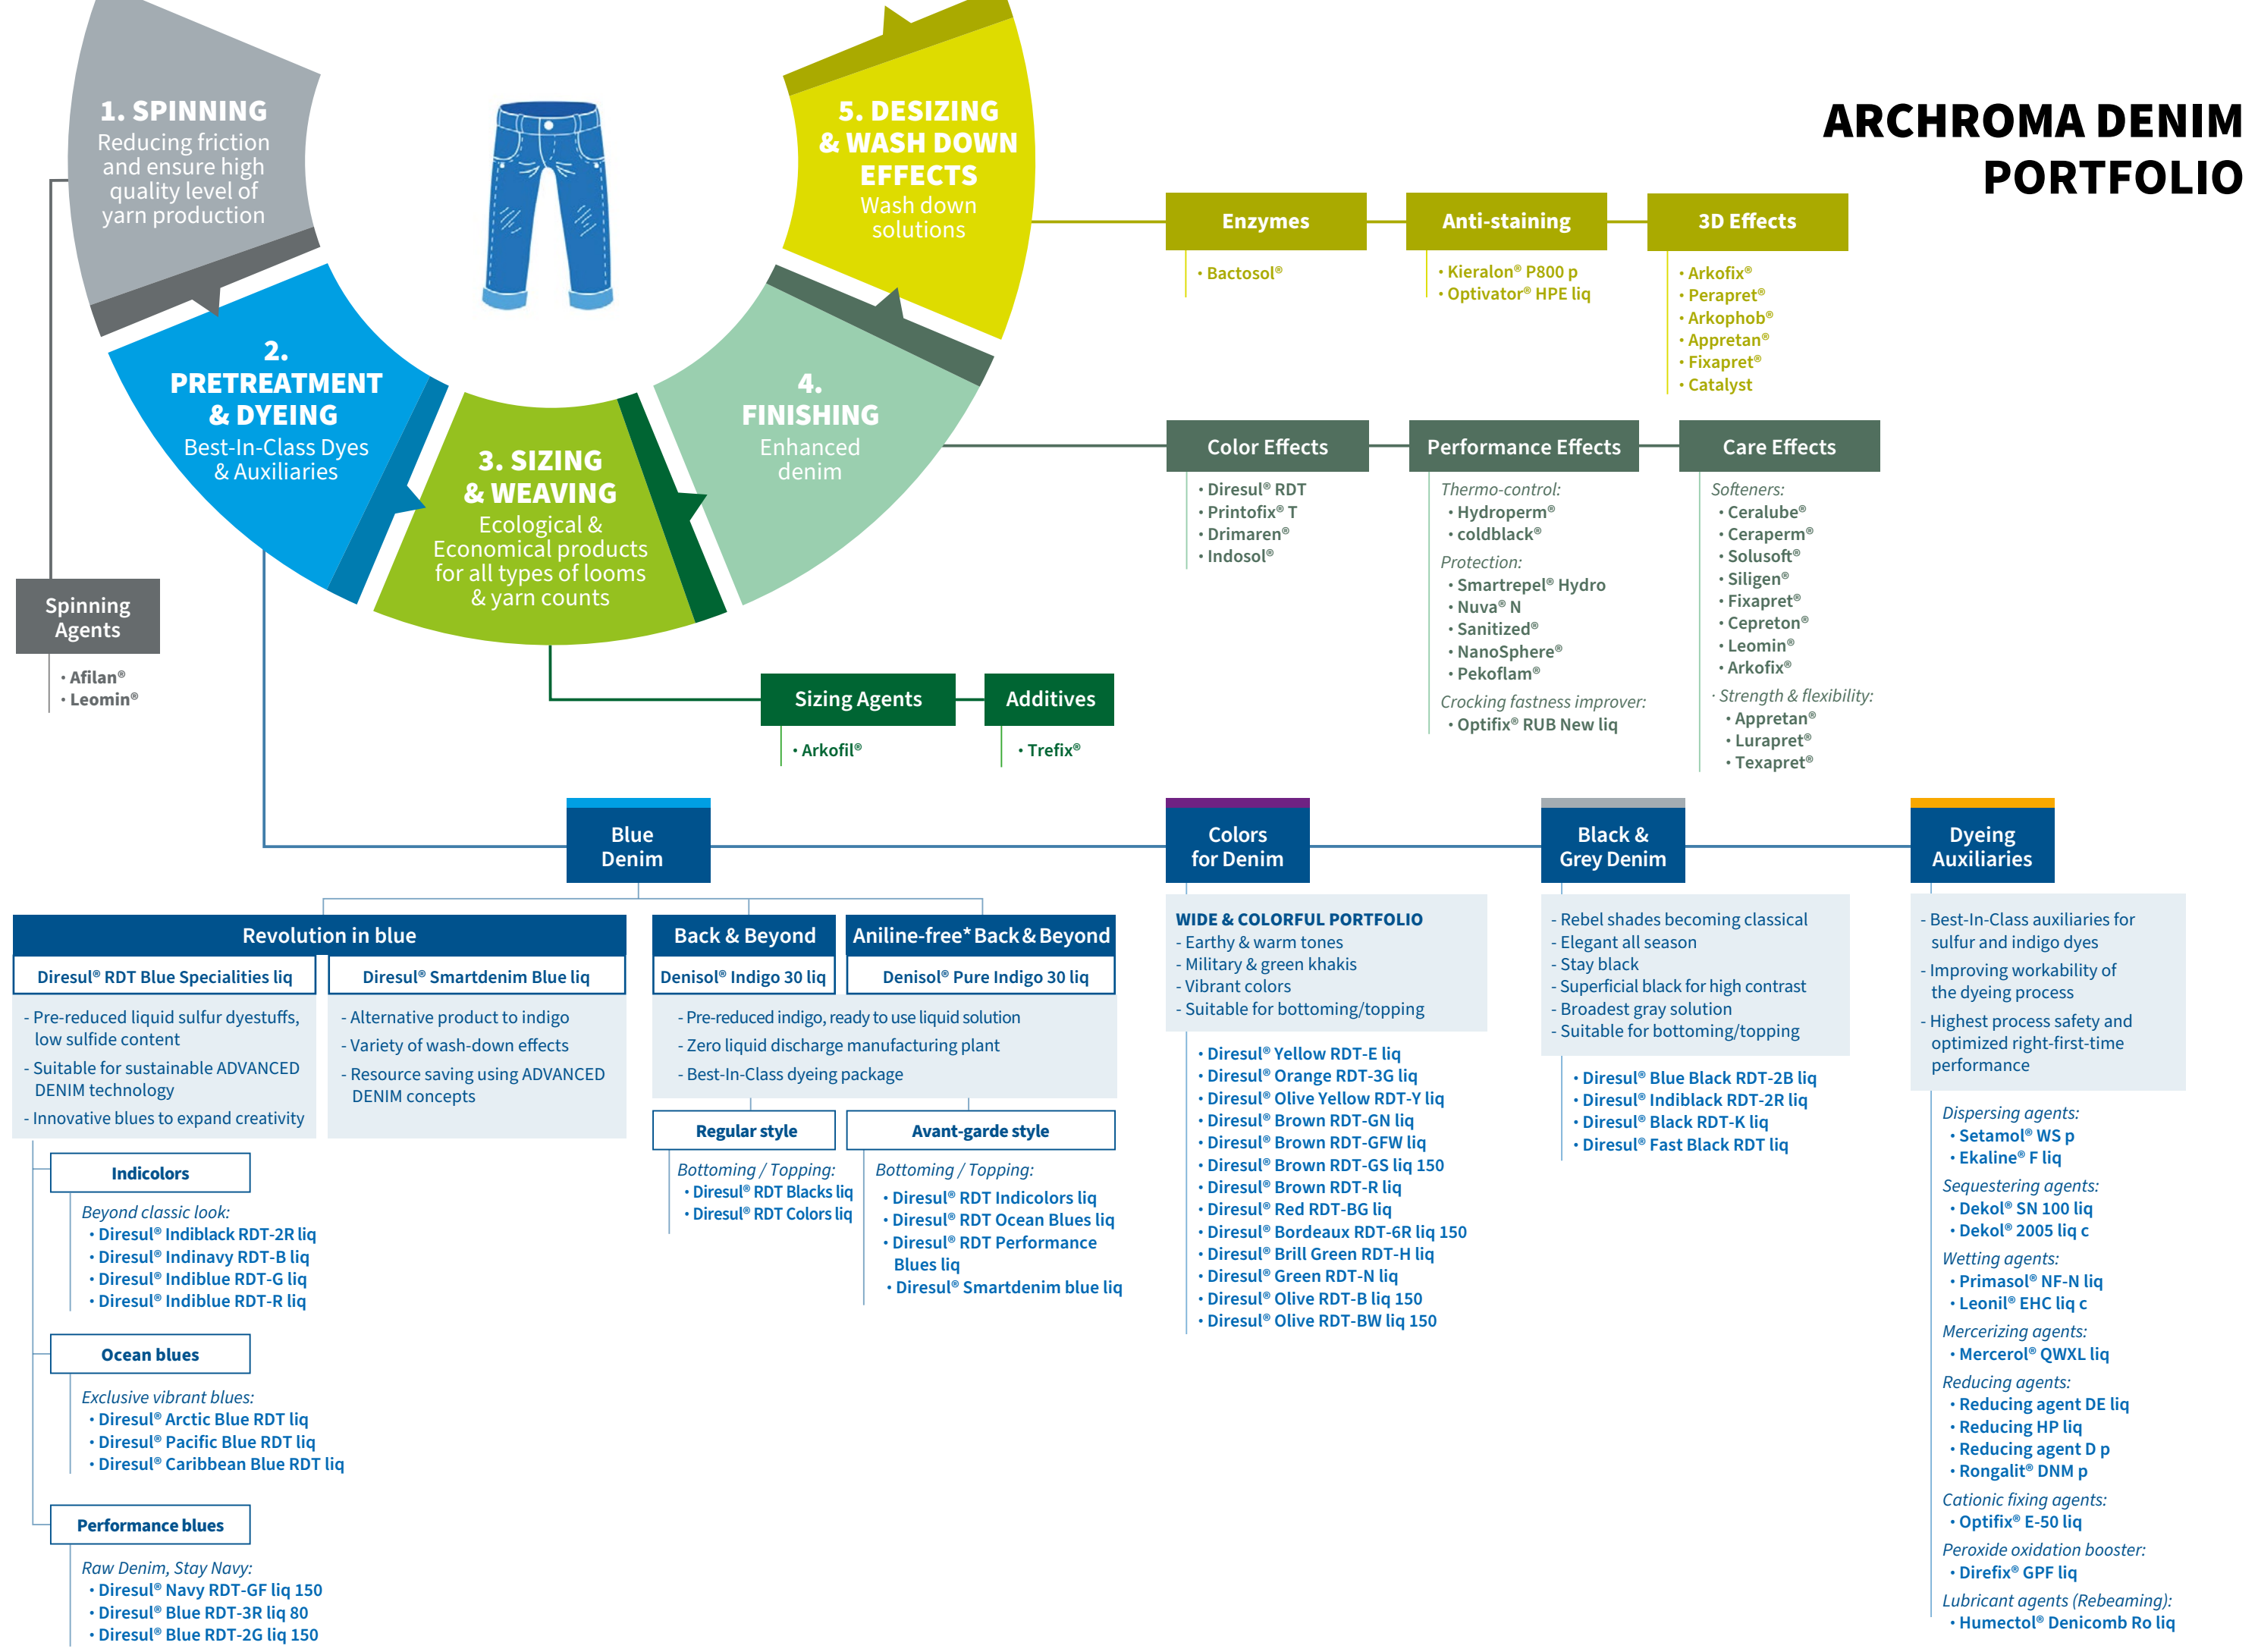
ARCHROMA DENIM PORTFOLIO

1. SPINNING
Reducing friction and ensure high quality level of yarn production

2. PRETREATMENT & DYEING
Best-In-Class Dyes & Auxiliaries

3. SIZING & WEAVING
Ecological & Economical products for all types of looms & yarn counts

4. FINISHING
Enhanced denim

5. DESIZING & WASH DOWN EFFECTS
Wash down solutions

Enzymes
• Bactosol®

Anti-staining
• Kieralon® P800 p
• Optivator® HPE liq

3D Effects
• Arkofix®
• Perapret®
• Arkophob®
• Appretan®
• Fixapret®
• Catalyst

Color Effects
• Diresul® RDT
• Printofix® T
• Drimaren®
• Indosol®

Performance Effects
Thermo-control:
• Hydroperm®
• coldblack®
Protection:
• Smartrepel® Hydro
• Nuva® N
• Sanitized®
• NanoSphere®
• Pekoflam®
Crocking fastness improver:
• Optifix® RUB New liq

Care Effects
Softeners:
• Ceralube®
• Ceraperm®
• Solusoft®
• Siligen®
• Fixapret®
• Cepreton®
• Leomin®
• Arkofix®
· Strength & flexibility:
• Appretan®
• Luraprét®
• Texapret®

Spinning Agents
• Afilan®
• Leomin®

Sizing Agents
• Arkofil®

Additives
• Trefix®

Blue Denim

Colors for Denim

Black & Grey Denim

Dyeing Auxiliaries

Revolution in blue

Diresul® RDT Blue Specialities liq
- Pre-reduced liquid sulfur dyestuffs, low sulfide content
- Suitable for sustainable ADVANCED DENIM technology
- Innovative blues to expand creativity

Diresul® Smartdenim Blue liq
- Alternative product to indigo
- Variety of wash-down effects
- Resource saving using ADVANCED DENIM concepts

Back & Beyond
Denisol® Indigo 30 liq

Aniline-free* Back & Beyond
Denisol® Pure Indigo 30 liq

- Pre-reduced indigo, ready to use liquid solution
- Zero liquid discharge manufacturing plant
- Best-In-Class dyeing package

Regular style
Bottoming / Topping:
• Diresul® RDT Blacks liq
• Diresul® RDT Colors liq

Avant-garde style
Bottoming / Topping:
• Diresul® RDT Indicolors liq
• Diresul® RDT Ocean Blues liq
• Diresul® RDT Performance Blues liq
• Diresul® Smartdenim blue liq

Indicolors
Beyond classic look:
• Diresul® Indiblack RDT-2R liq
• Diresul® Indinavy RDT-B liq
• Diresul® Indiblue RDT-G liq
• Diresul® Indiblue RDT-R liq

Ocean blues
Exclusive vibrant blues:
• Diresul® Arctic Blue RDT liq
• Diresul® Pacific Blue RDT liq
• Diresul® Caribbean Blue RDT liq

Performance blues
Raw Denim, Stay Navy:
• Diresul® Navy RDT-GF liq 150
• Diresul® Blue RDT-3R liq 80
• Diresul® Blue RDT-2G liq 150

WIDE & COLORFUL PORTFOLIO
- Earthy & warm tones
- Military & green khakis
- Vibrant colors
- Suitable for bottoming/topping

• Diresul® Yellow RDT-E liq
• Diresul® Orange RDT-3G liq
• Diresul® Olive Yellow RDT-Y liq
• Diresul® Brown RDT-GN liq
• Diresul® Brown RDT-GFW liq
• Diresul® Brown RDT-GS liq 150
• Diresul® Brown RDT-R liq
• Diresul® Red RDT-BG liq
• Diresul® Bordeaux RDT-6R liq 150
• Diresul® Brill Green RDT-H liq
• Diresul® Green RDT-N liq
• Diresul® Olive RDT-B liq 150
• Diresul® Olive RDT-BW liq 150

- Rebel shades becoming classical
- Elegant all season
- Stay black
- Superficial black for high contrast
- Broadest gray solution
- Suitable for bottoming/topping

• Diresul® Blue Black RDT-2B liq
• Diresul® Indiblack RDT-2R liq
• Diresul® Black RDT-K liq
• Diresul® Fast Black RDT liq

- Best-In-Class auxiliaries for sulfur and indigo dyes
- Improving workability of the dyeing process
- Highest process safety and optimized right-first-time performance

Dispersing agents:
• Setamol® WS p
• Ekaline® F liq
Sequestering agents:
• Dekol® SN 100 liq
• Dekol® 2005 liq c
Wetting agents:
• Primasol® NF-N liq
• Leonil® EHC liq c
Mercerizing agents:
• Mercerol® QWXL liq
Reducing agents:
• Reducing agent DE liq
• Reducing HP liq
• Reducing agent D p
• Rongalit® DNM p
Cationic fixing agents:
• Optifix® E-50 liq
Peroxide oxidation booster:
• Direfix® GPF liq
Lubricant agents (Rebeaming):
• Humectol® Denicomb Ro liq